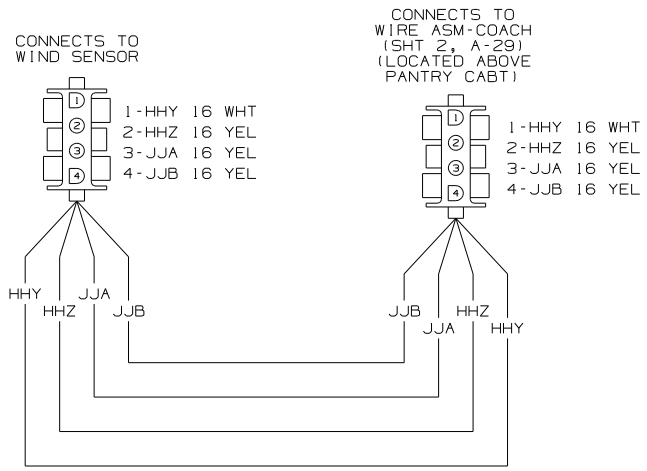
CONNECTS TO
WIND SENSOR

1
2
3
4

1-HHY 16 WHT
2-HHZ 16 YEL
3-JJA 16 YEL
4-JJB 16 YEL

CONNECTS TO
WIRE ASM-COACH
(SHT 2, A-29)
(LOCATED ABOVE
PANTRY CABT)

1
2
3
4

1-HHY 16 WHT
2-HHZ 16 YEL
3-JJA 16 YEL
4-JJB 16 YEL

HHY
HHZ
JJA
JJB

JJB
JJA
HHZ
HHY